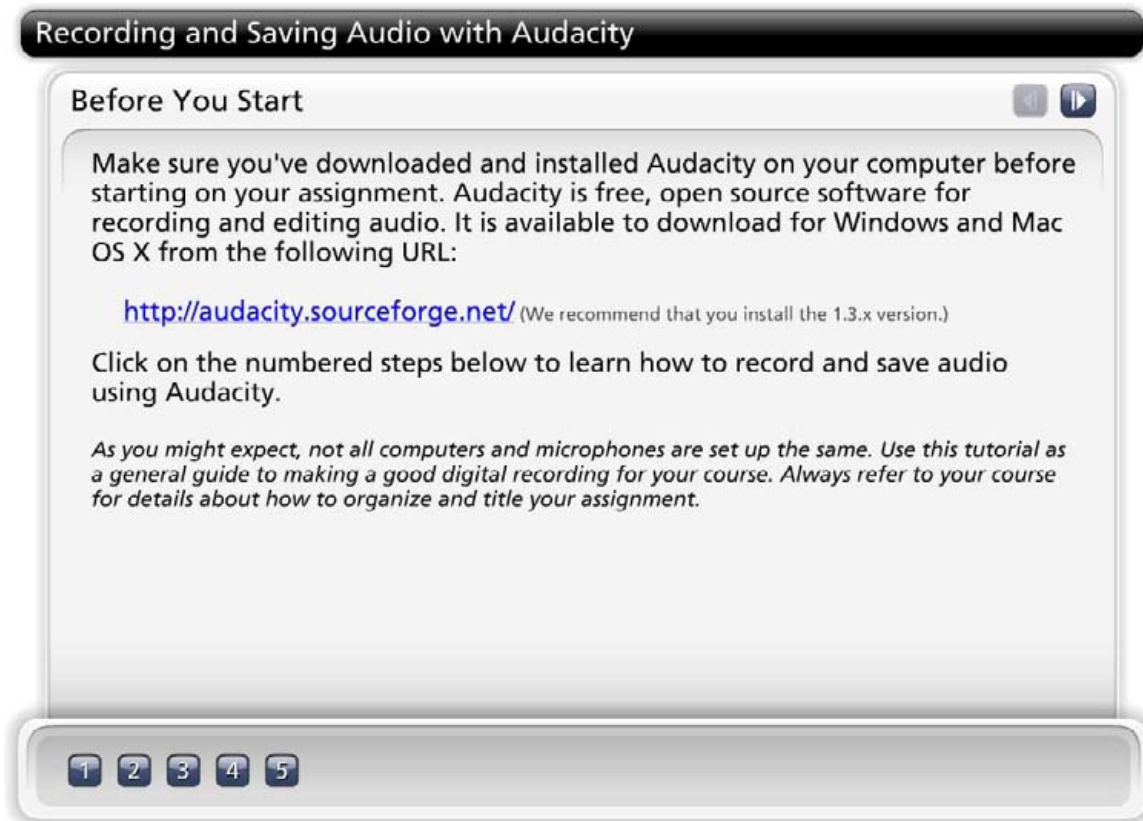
Recording and Saving Audio with Audacity

Before You Start

Make sure you've downloaded and installed Audacity on your computer before starting on your assignment. Audacity is free, open source software for recording and editing audio. It is available to download for Windows and Mac OS X from the following URL:

http://audacity.sourceforge.net/ (We recommend that you install the 1.3.x version.)

Click on the numbered steps below to learn how to record and save audio using Audacity.

As you might expect, not all computers and microphones are set up the same. Use this tutorial as a general guide to making a good digital recording for your course. Always refer to your course for details about how to organize and title your assignment.

1 2 3 4 5